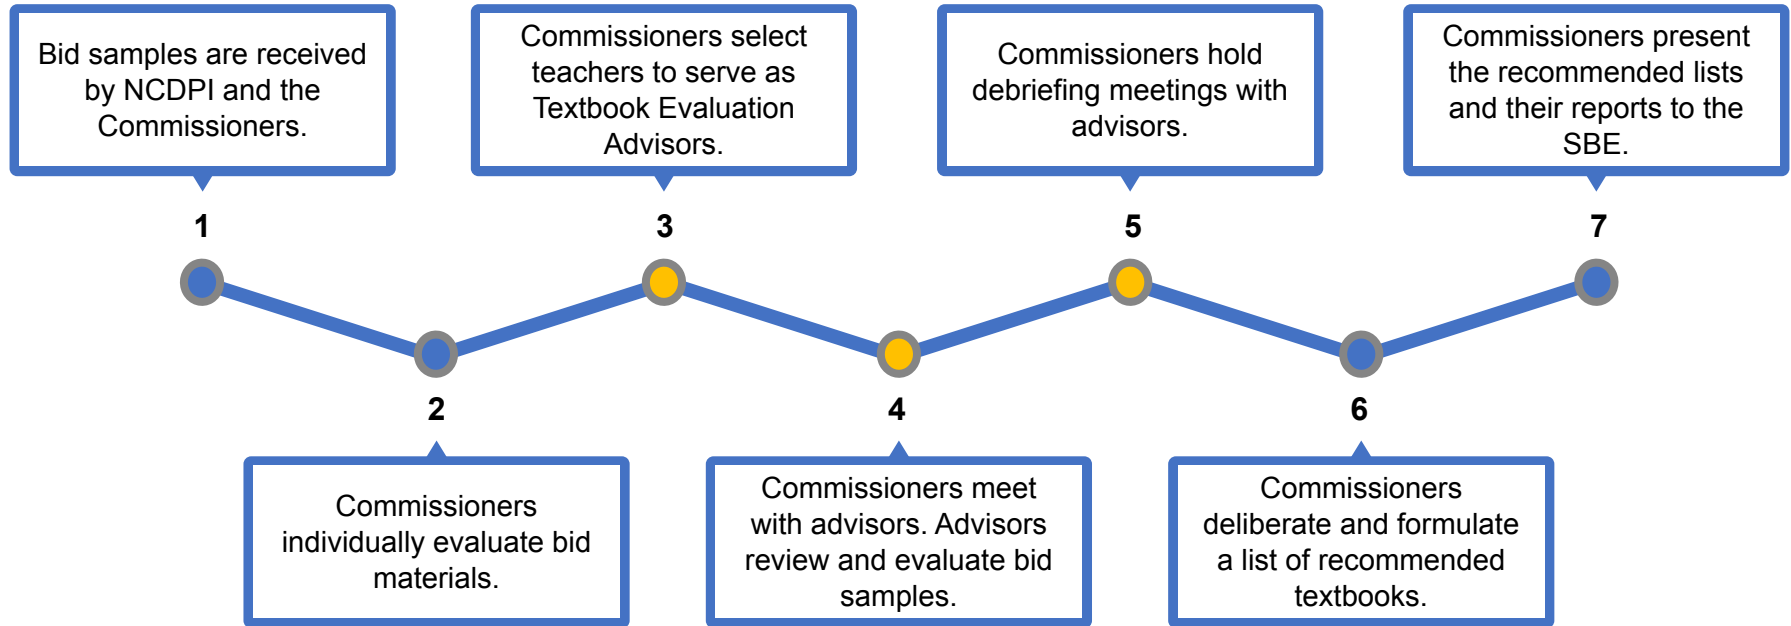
Bid samples are received by NCDPI and the Commissioners.

1

2

Commissioners individually evaluate bid materials.

Commissioners select teachers to serve as Textbook Evaluation Advisors.

3

4

Commissioners meet with advisors. Advisors review and evaluate bid samples.

Commissioners hold debriefing meetings with advisors.

5

6

Commissioners deliberate and formulate a list of recommended textbooks.

Commissioners present the recommended lists and their reports to the SBE.

7